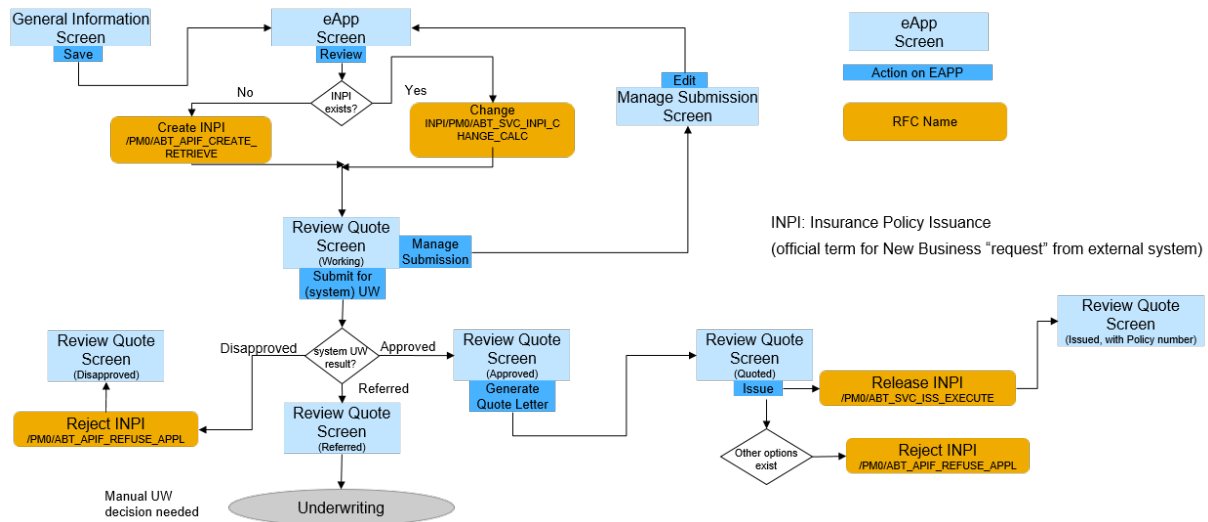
General Information Screen
Save

eApp Screen
Review

INPI exists?
No
Yes

Create INPI
/PM0/ABT_APIF_CREATE_RETRIEVE

Change INPI/PM0/ABT_SVC_INPI_CHANGE_CALC

Edit
Manage Submission Screen

eApp Screen
Action on EAPP
RFC Name

Review Quote Screen
(Working)
Manage Submission
Submit for (system) UW

INPI: Insurance Policy Issuance
(official term for New Business “request” from external system)

Review Quote Screen
(Disapproved)
Disapproved
system UW result?
Approved
Referred

Reject INPI
/PM0/ABT_APIF_REFUSE_APPL

Review Quote Screen
(Approved)
Generate Quote Letter

Review Quote Screen
(Referred)

Review Quote Screen
(Quoted)
Issue

Release INPI
/PM0/ABT_SVC_ISS_EXECUTE

Review Quote Screen
(Issued, with Policy number)

Other options exist

Reject INPI
/PM0/ABT_APIF_REFUSE_APPL

Manual UW decision needed
Underwriting